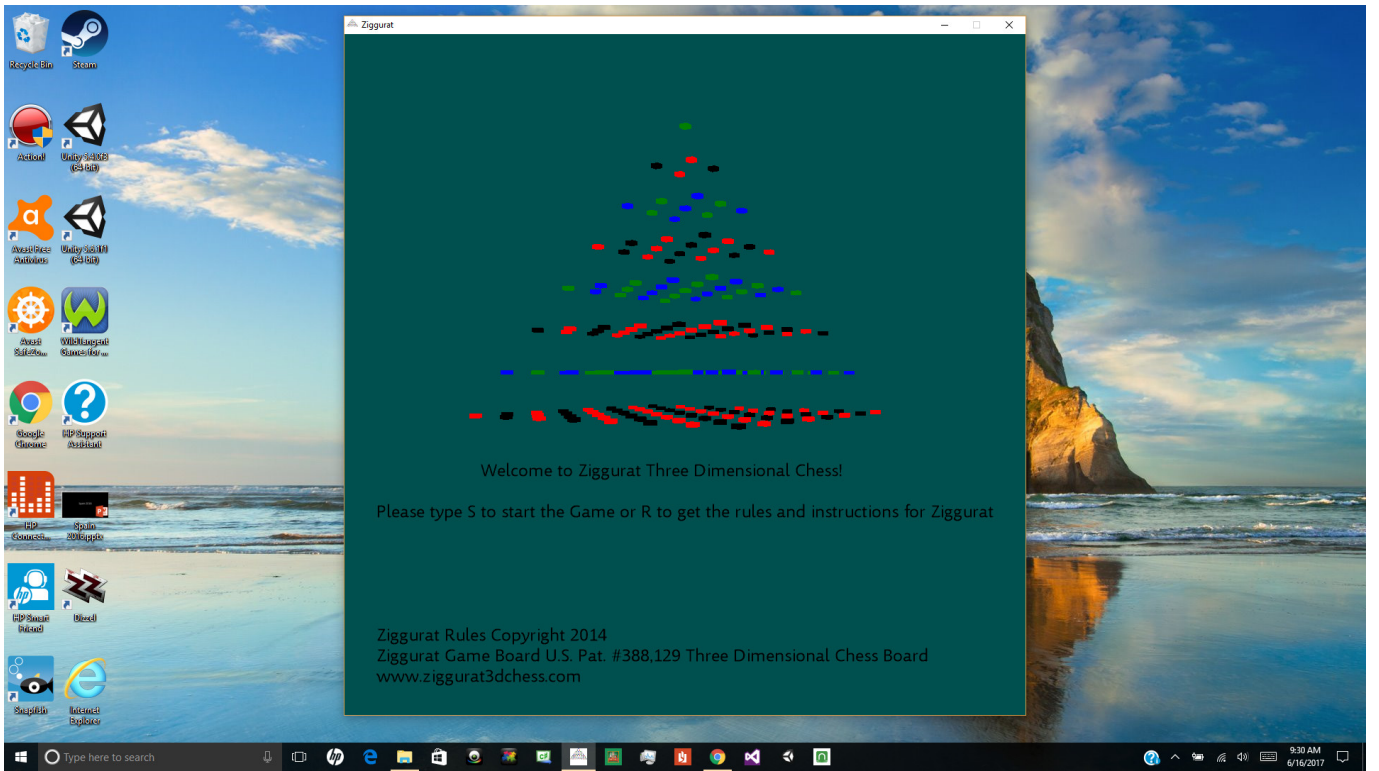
Recycle Bin
Steam
Action!
Unity 5.4.3f3 (64-bit)
Avast Free Antivirus
Unity 5.6.1f1 (64-bit)
Avast SafeZo...
WildTangent Games for ...
Google Chrome
HP Support Assistant
HP Connecti...
Spain 2016apple
HP Smart Friend
Dizzel
Snapfish
Internet Explorer

Ziggurat

Welcome to Ziggurat Three Dimensional Chess!

Please type S to start the Game or R to get the rules and instructions for Ziggurat

Ziggurat Rules Copyright 2014
Ziggurat Game Board U.S. Pat. #388,129 Three Dimensional Chess Board
www.ziggurat3dchess.com

Type here to search
9:30 AM
6/16/2017